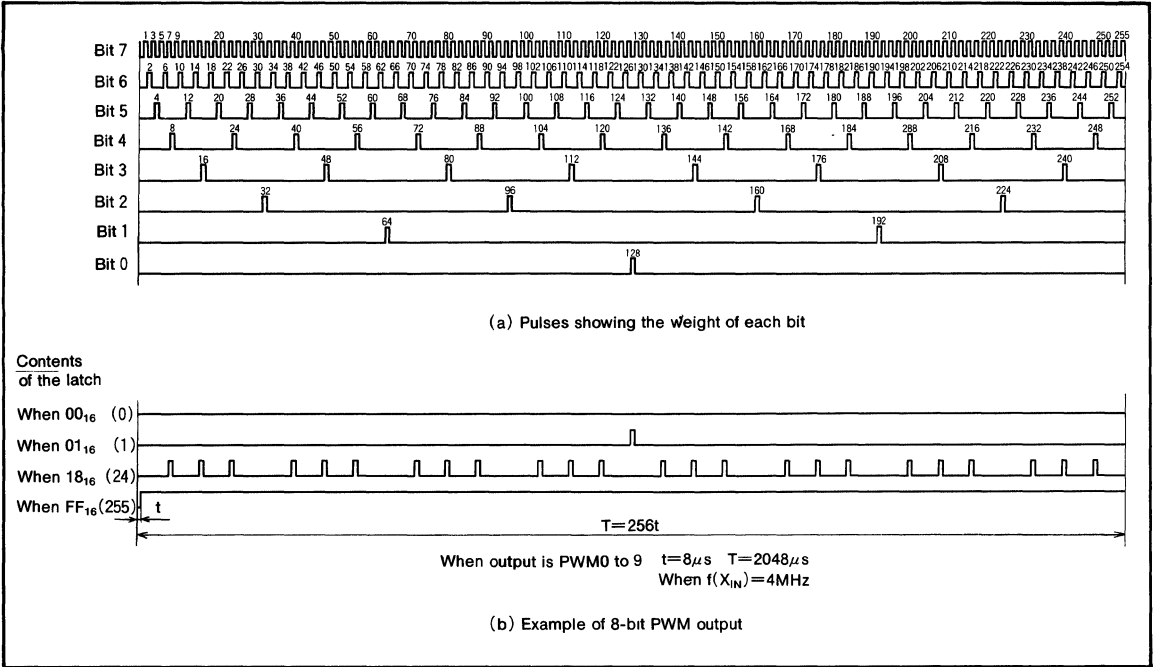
Bit 7
1 3 5 7 9 20 30 40 50 60 70 80 90 100 110 120 130 140 150 160 170 180 190 200 210 220 230 240 250 255

Bit 6
2 6 10 14 18 22 26 30 34 38 42 46 50 54 58 62 66 70 74 78 82 86 90 94 98 102 106 110 114 118 122 126 130 134 138 142 146 150 154 158 162 166 170 174 178 182 186 190 194 198 202 206 210 214 218 222 226 230 234 238 242 246 250 254

Bit 5
4 12 20 28 36 44 52 60 68 76 84 92 100 108 116 124 132 140 148 156 164 172 180 188 196 204 212 220 228 236 244 252

Bit 4
8 24 40 56 72 88 104 120 136 142 168 184 288 216 232 248

Bit 3
16 48 80 112 144 176 208 240

Bit 2
32 96 160 224

Bit 1
64 192

Bit 0
128

(a) Pulses showing the weight of each bit

Contents of the latch

When $00_{16}$ (0)

When $01_{16}$ (1)

When $18_{16}$ (24)

When $FF_{16}$(255)

t

T=256t

When output is PWM0 to 9 t=8$\mu$s T=2048$\mu$s
When f($X_{IN}$)=4MHz

(b) Example of 8-bit PWM output